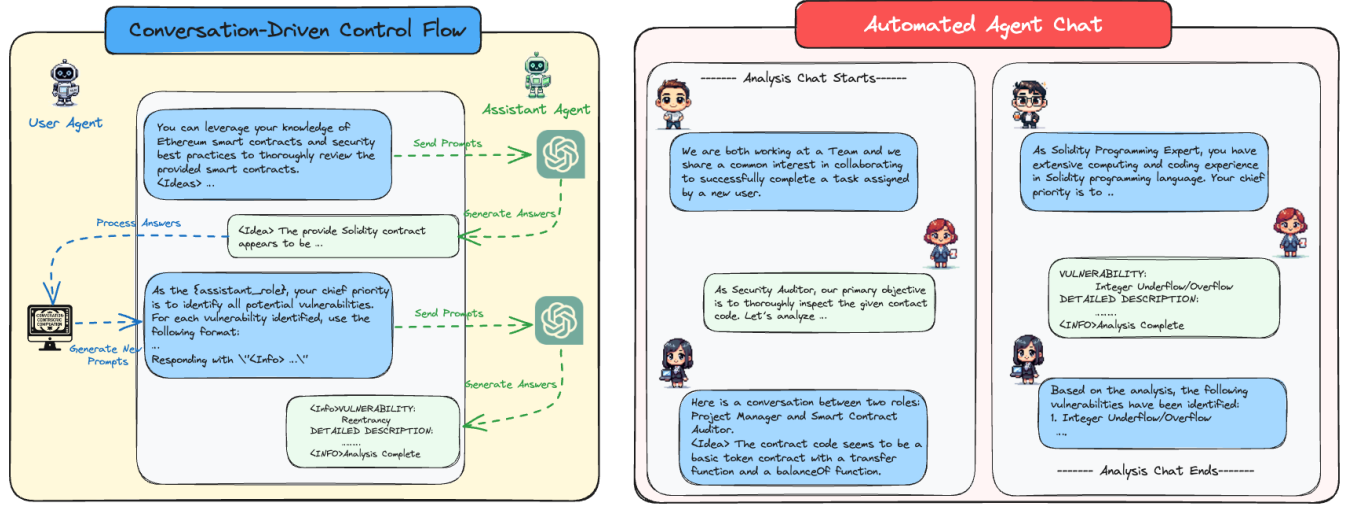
Conversation-Driven Control Flow

User Agent

Assistant Agent

You can leverage your knowledge of Ethereum smart contracts and security best practices to thoroughly review the provided smart contracts.
<Ideas> ..

Send Prompts

Generate Answers

Process Answers

<Idea> The provide Solidity contract appears to be ..

As the {assistant_role}, your chief priority is to identify all potential vulnerabilities. For each vulnerability identified, use the following format:
...
Responding with \"<Info> ..\"

Generate New Prompts

Send Prompts

Generate Answers

<Info>VULNERABILITY:
Reentrancy
DETAILED DESCRIPTION:
.......
<INFO>Analysis Complete

Automated Agent Chat

------- Analysis Chat Starts------

We are both working at a Team and we share a common interest in collaborating to successfully complete a task assigned by a new user.

As Security Auditor, our primary objective is to thoroughly inspect the given contact code. Let's analyze ..

Here is a conversation between two roles: Project Manager and Smart Contract Auditor.
<Idea> The contract code seems to be a basic token contract with a transfer function and a balanceOf function.

As Solidity Programming Expert, you have extensive computing and coding experience in Solidity programming language. Your chief priority is to ..

VULNERABILITY:
Integer Underflow/Overflow
DETAILED DESCRIPTION:
.......
<INFO>Analysis Complete

Based on the analysis, the following vulnerabilities have been identified:
1. Integer Underflow/Overflow
...

------- Analysis Chat Ends-------